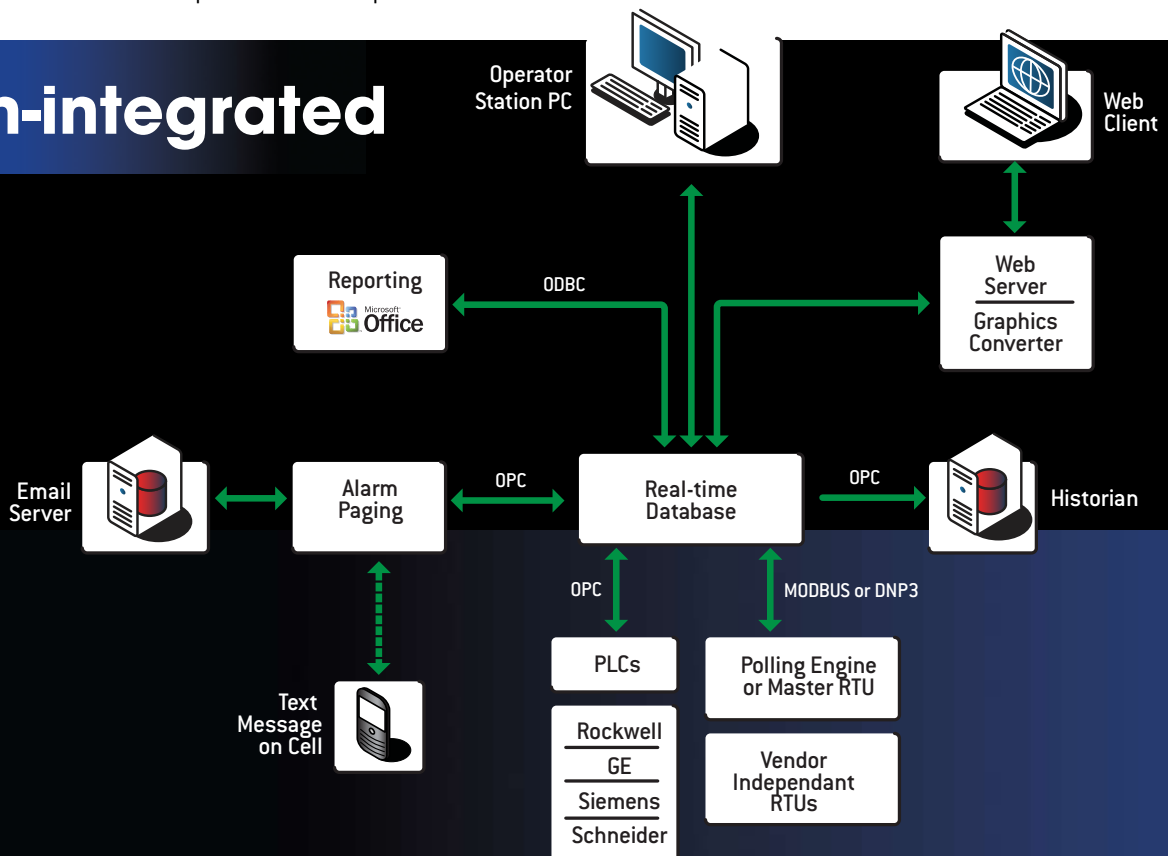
n-integrated

Operator Station PC

Web Client

Reporting

Microsoft Office

ODBC

Web Server

Graphics Converter

Email Server

Alarm Paging

OPC

Real-time Database

OPC

Historian

OPC

MODBUS or DNP3

PLCs

Polling Engine or Master RTU

Text Message on Cell

Rockwell

GE

Siemens

Schneider

Vendor Independant RTUs